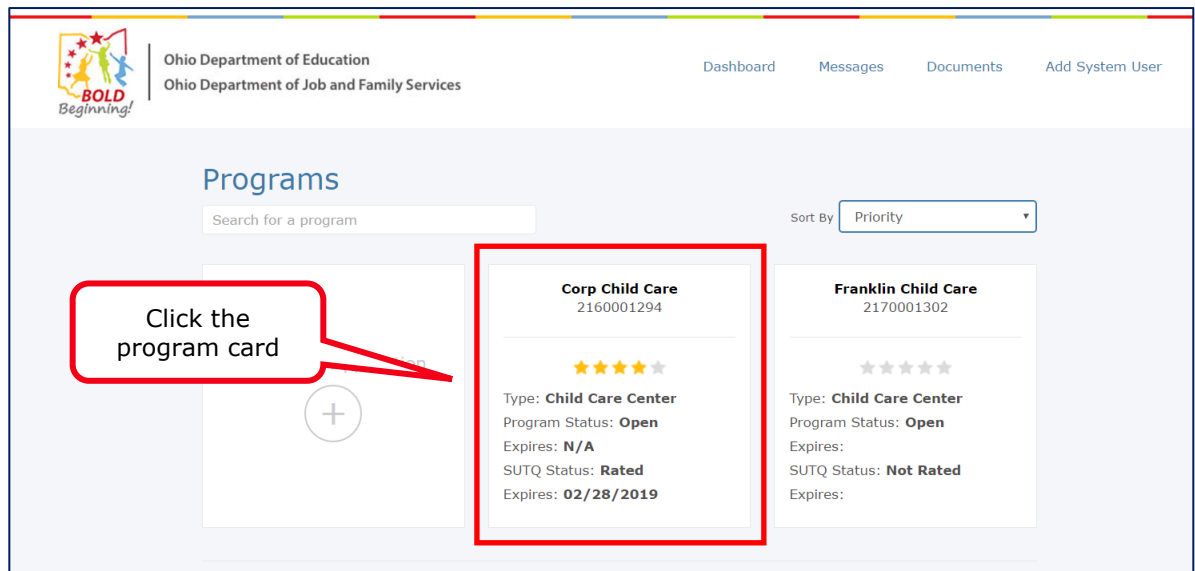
BOLD Beginning!

Ohio Department of Education
Ohio Department of Job and Family Services

Dashboard Messages Documents Add System User

Programs

Search for a program

Sort By Priority

Click the program card

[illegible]

Corp Child Care
2160001294

Type: Child Care Center
Program Status: Open
Expires: N/A
SUTQ Status: Rated
Expires: 02/28/2019

Franklin Child Care
2170001302

Type: Child Care Center
Program Status: Open
Expires:
SUTQ Status: Not Rated
Expires: